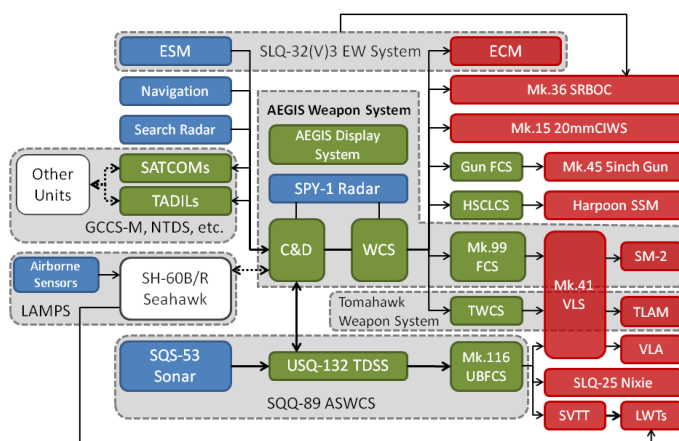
ESM
SLQ-32(V)3 EW System
ECM
Navigation
AEGIS Weapon System
Mk.36 SRBOC
Search Radar
AEGIS Display System
Mk.15 20mmCIWS
Other Units
SATCOMs
Gun FCS
Mk.45 5inch Gun
TADILs
SPY-1 Radar
HSCLCS
Harpoon SSM
GCCS-M, NTDS, etc.
C&D
WCS
Mk.99 FCS
Mk.41 VLS
SM-2
Airborne Sensors
SH-60B/R Seahawk
LAMPS
Tomahawk Weapon System
TWCS
TLAM
SQS-53 Sonar
USQ-132 TDSS
Mk.116 UBFCS
VLA
SLQ-25 Nixie
SQQ-89 ASWCS
SVTT
LWTs